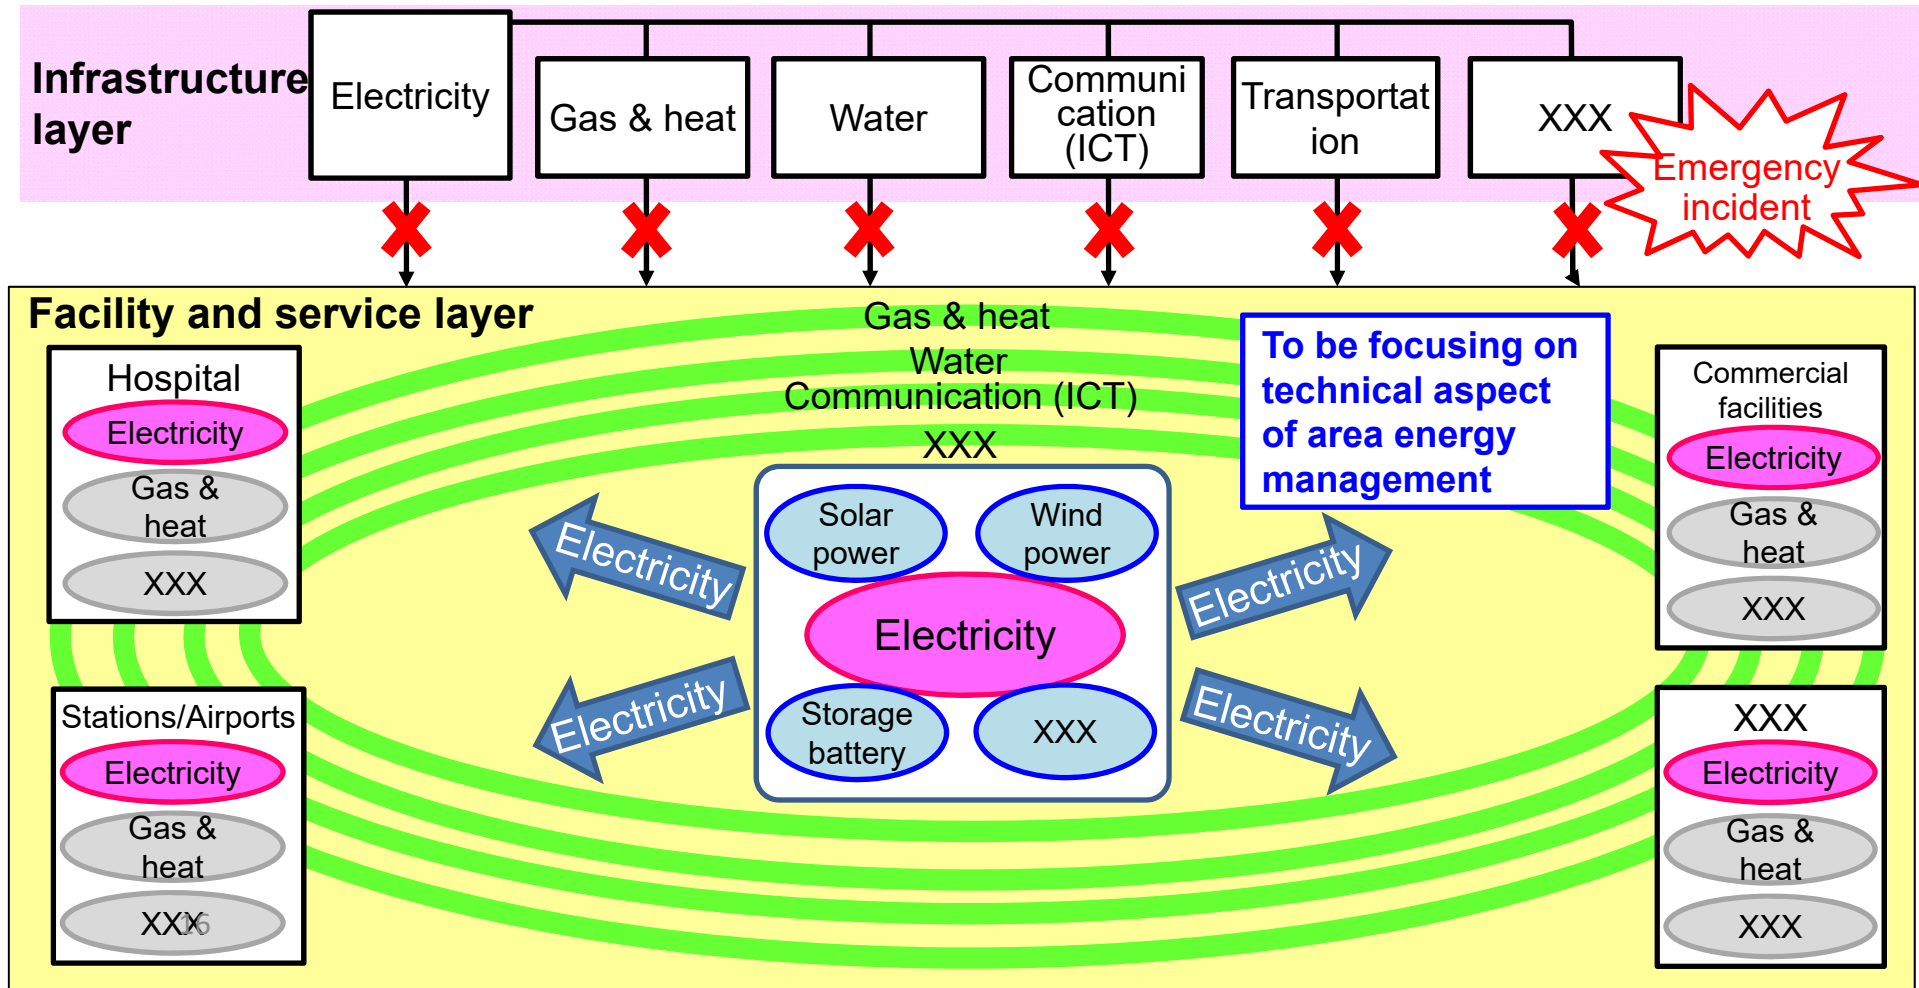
Infrastructure layer

Electricity

Gas & heat

Water

Communication (ICT)

Transportation

XXX

Emergency incident

Facility and service layer

Gas & heat
Water
Communication (ICT)
XXX

To be focusing on technical aspect of area energy management

Hospital
Electricity
Gas & heat
XXX

Stations/Airports
Electricity
Gas & heat
XXX
16

Electricity

Electricity

Solar power

Wind power

Electricity

Storage battery

XXX

Electricity

Electricity

Commercial facilities
Electricity
Gas & heat
XXX

XXX
Electricity
Gas & heat
XXX